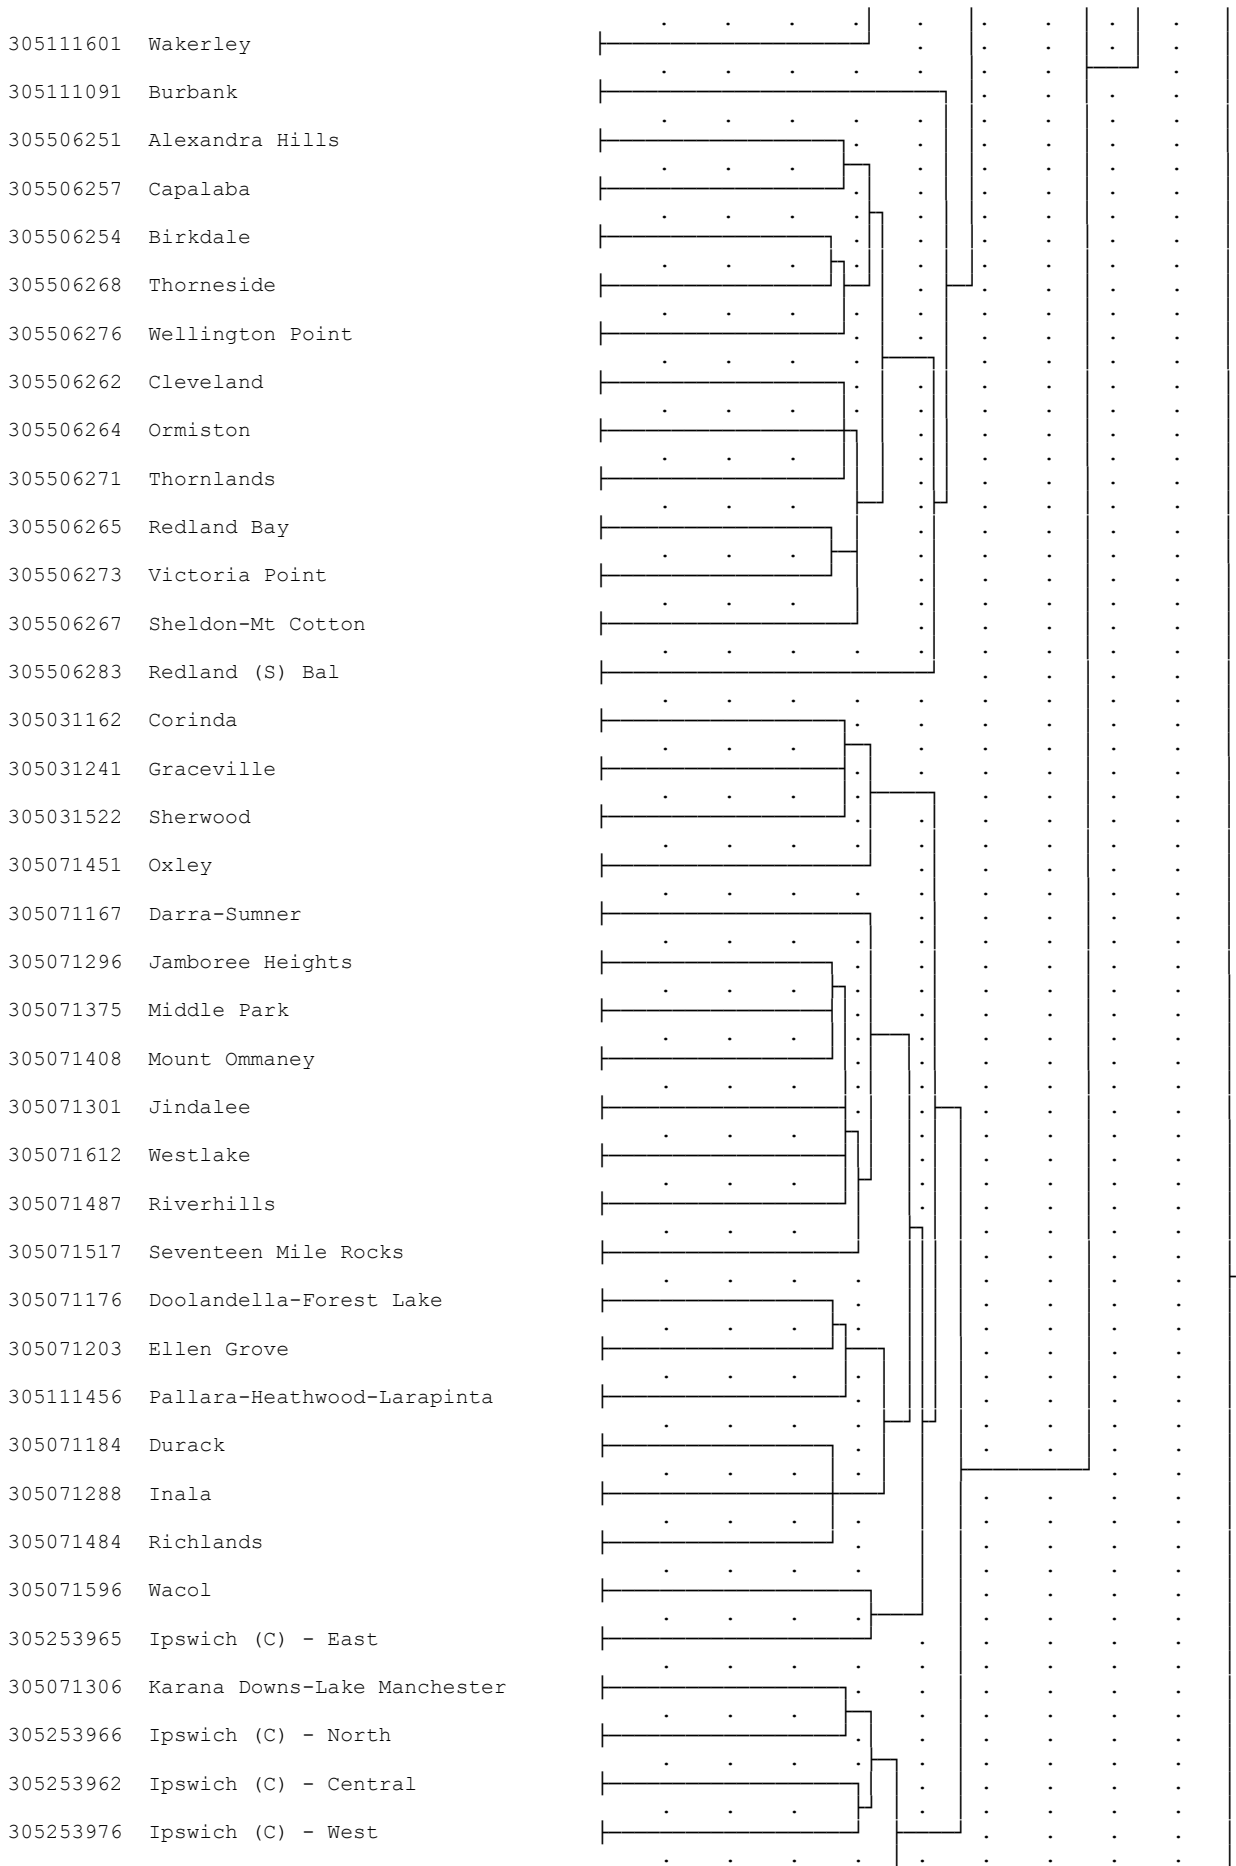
305111601 Wakerley
305111091 Burbank
305506251 Alexandra Hills
305506257 Capalaba
305506254 Birkdale
305506268 Thorneside
305506276 Wellington Point
305506262 Cleveland
305506264 Ormiston
305506271 Thornlands
305506265 Redland Bay
305506273 Victoria Point
305506267 Sheldon-Mt Cotton
305506283 Redland (S) Bal
305031162 Corinda
305031241 Graceville
305031522 Sherwood
305071451 Oxley
305071167 Darra-Sumner
305071296 Jamboree Heights
305071375 Middle Park
305071408 Mount Ommaney
305071301 Jindalee
305071612 Westlake
305071487 Riverhills
305071517 Seventeen Mile Rocks
305071176 Doolandella-Forest Lake
305071203 Ellen Grove
305111456 Pallara-Heathwood-Larapinta
305071184 Durack
305071288 Inala
305071484 Richlands
305071596 Wacol
305253965 Ipswich (C) - East
305071306 Karana Downs-Lake Manchester
305253966 Ipswich (C) - North
305253962 Ipswich (C) - Central
305253976 Ipswich (C) - West